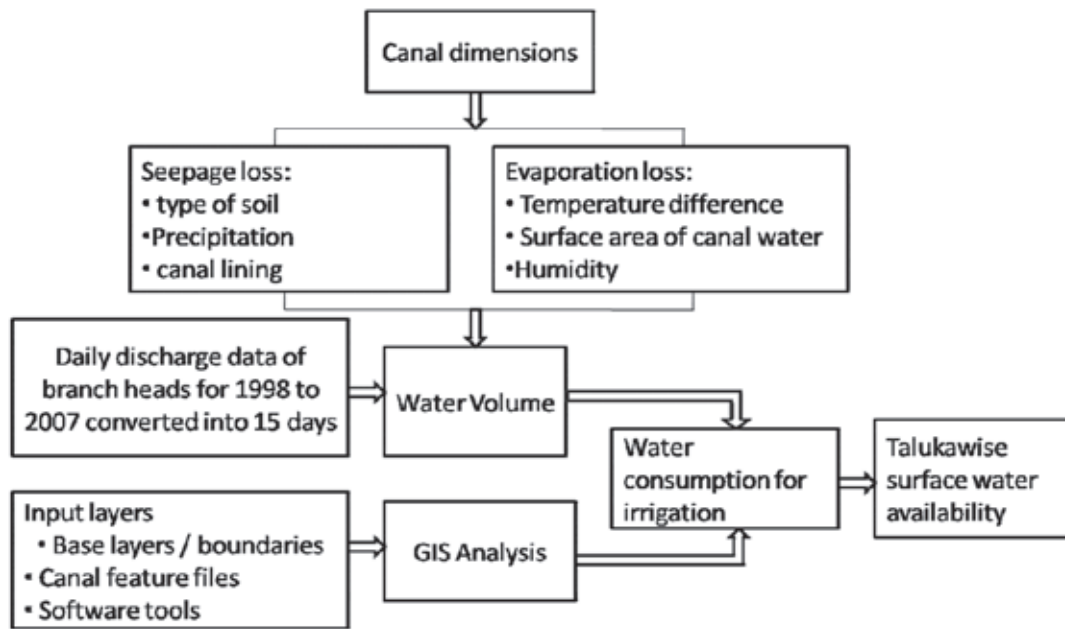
Canal dimensions

Seepage loss:
• type of soil
•Precipitation
• canal lining

Evaporation loss:
• Temperature difference
• Surface area of canal water
•Humidity

Daily discharge data of branch heads for 1998 to 2007 converted into 15 days

Water Volume

Water consumption for irrigation

Talukawise surface water availability

Input layers
• Base layers / boundaries
• Canal feature files
• Software tools

GIS Analysis